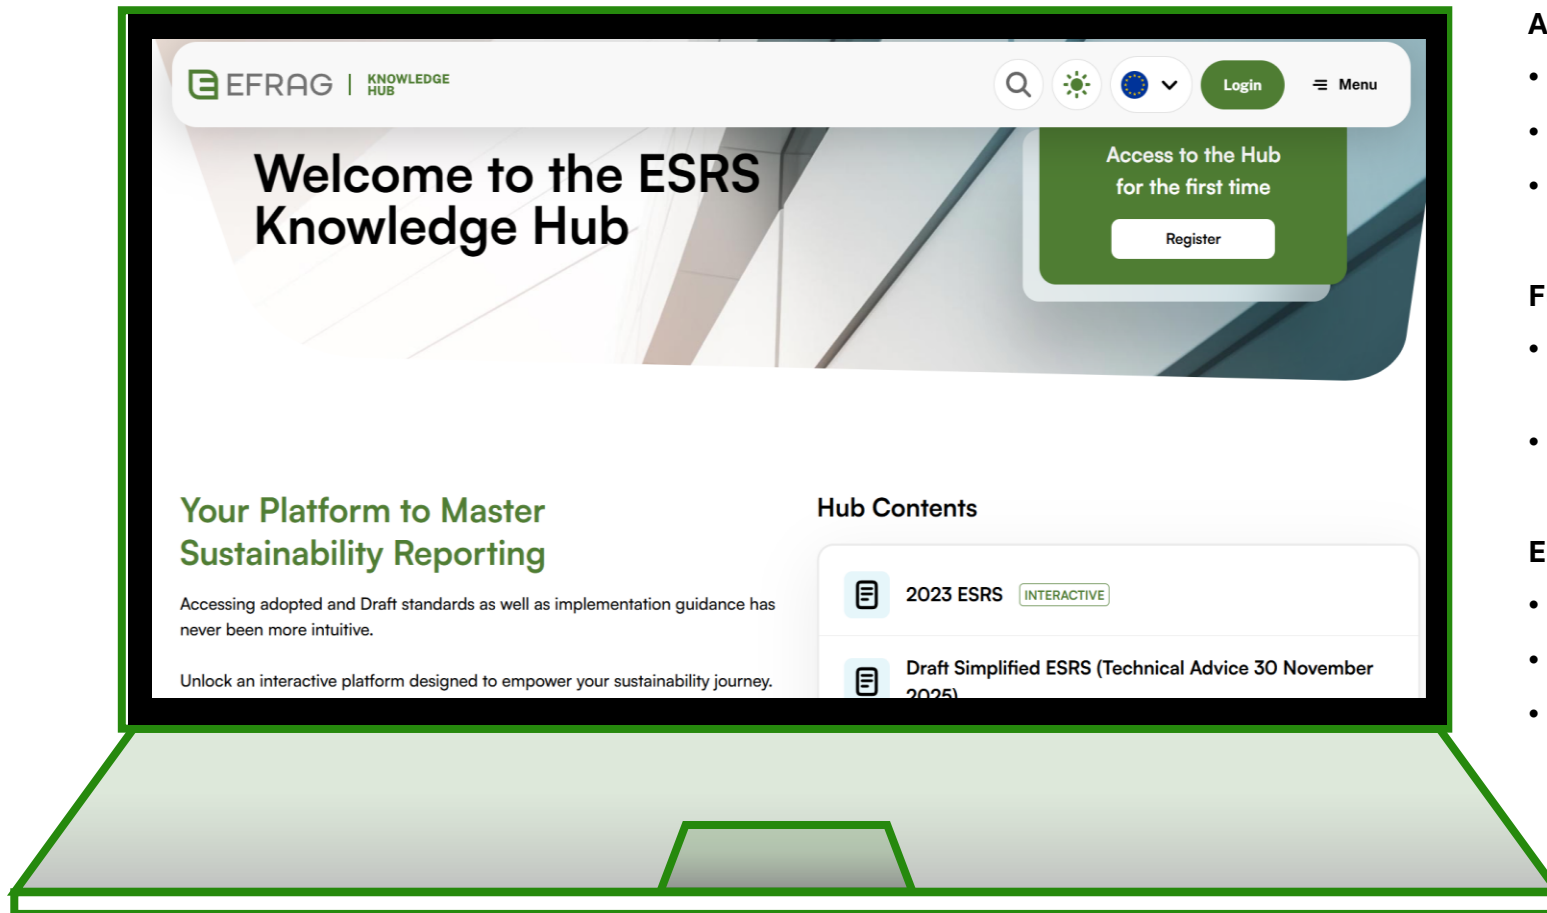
EFRAG | KNOWLEDGE HUB

Login

Menu

Welcome to the ESRS Knowledge Hub

Access to the Hub for the first time

Register

Your Platform to Master Sustainability Reporting

Accessing adopted and Draft standards as well as implementation guidance has never been more intuitive.

Unlock an interactive platform designed to empower your sustainability journey.

Hub Contents

2023 ESRS INTERACTIVE

Draft Simplified ESRS (Technical Advice 30 November 2025)

A

•

•

•

F

•

•

E

•

•

•